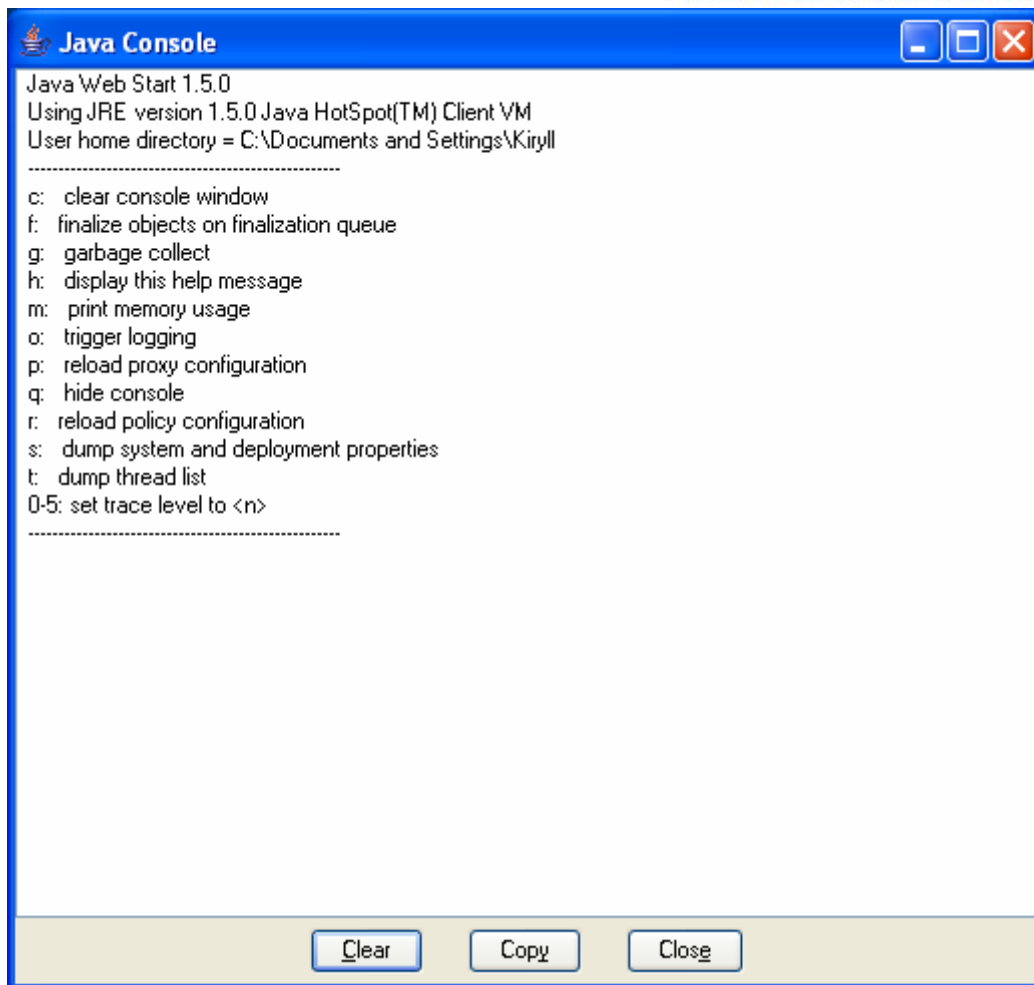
Java Console

Java Web Start 1.5.0
Using JRE version 1.5.0 Java HotSpot(TM) Client VM
User home directory = C:\Documents and Settings\Kiryll
----------------------------------------------------
c: clear console window
f: finalize objects on finalization queue
g: garbage collect
h: display this help message
m: print memory usage
o: trigger logging
p: reload proxy configuration
q: hide console
r: reload policy configuration
s: dump system and deployment properties
t: dump thread list
0-5: set trace level to <n>
----------------------------------------------------

Clear Copy Close